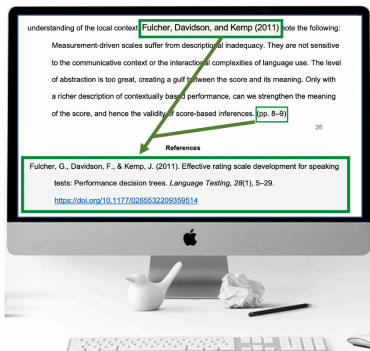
understanding of the local context. Fulcher, Davidson, and Kemp (2011) note the following:

Measurement-driven scales suffer from descriptional inadequacy. They are not sensitive to the communicative context or the interactional complexities of language use. The level of abstraction is too great, creating a gulf between the score and its meaning. Only with a richer description of contextually based performance, can we strengthen the meaning of the score, and hence the validity of score-based inferences. (pp. 8–9)

26

References

Fulcher, G., Davidson, F., & Kemp, J. (2011). Effective rating scale development for speaking tests: Performance decision trees. *Language Testing, 28*(1), 5–29. https://doi.org/10.1177/0265532209359514